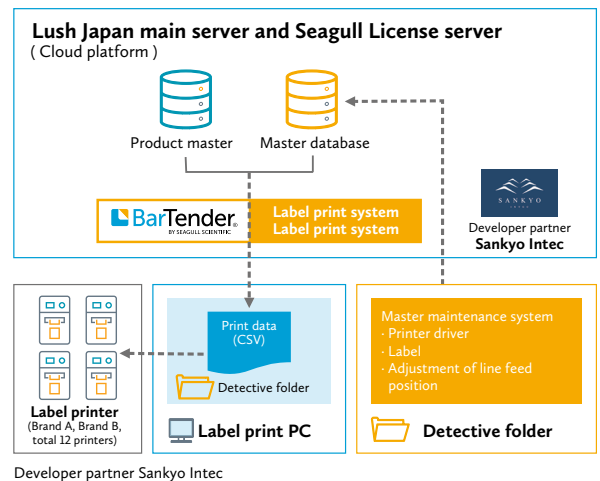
Lush Japan main server and Seagull License server
( Cloud platform )

Product master

Master database

BarTender
BY SEAGULL SCIENTIFIC

Label print system
Label print system

SANKYO

Developer partner
Sankyo Intec

Label printer
(Brand A, Brand B, total 12 printers)

Print data
(CSV)

Detective folder

Label print PC

Master maintenance system
· Printer driver
· Label
· Adjustment of line feed position

Detective folder

Developer partner Sankyo Intec